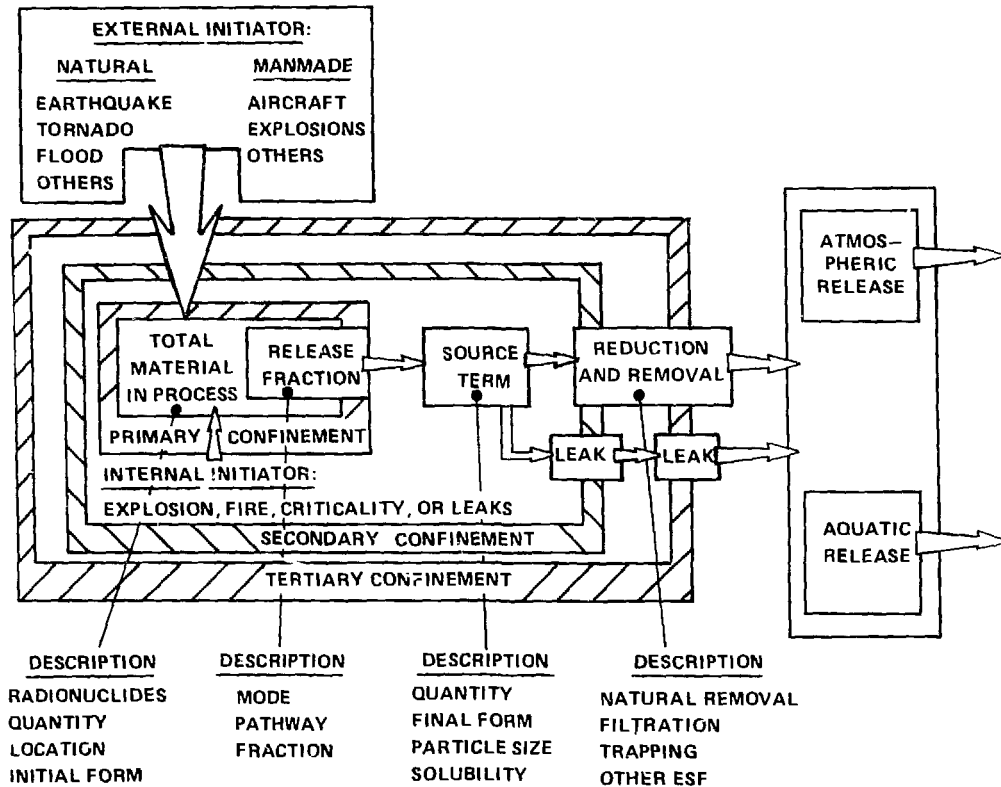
EXTERNAL INITIATOR:

NATURAL
EARTHQUAKE
TORNADO
FLOOD
OTHERS

MANMADE
AIRCRAFT
EXPLOSIONS
OTHERS

TOTAL MATERIAL IN PROCESS

RELEASE FRACTION

PRIMARY CONFINEMENT

INTERNAL INITIATOR:
EXPLOSION, FIRE, CRITICALITY, OR LEAKS

SOURCE TERM

REDUCTION AND REMOVAL

LEAK

LEAK

SECONDARY CONFINEMENT

TERTIARY CONFINEMENT

ATMOSPHERIC RELEASE

AQUATIC RELEASE

DESCRIPTION
RADIONUCLIDES
QUANTITY
LOCATION
INITIAL FORM

DESCRIPTION
MODE
PATHWAY
FRACTION

DESCRIPTION
QUANTITY
FINAL FORM
PARTICLE SIZE
SOLUBILITY

DESCRIPTION
NATURAL REMOVAL
FILTRATION
TRAPPING
OTHER ESF